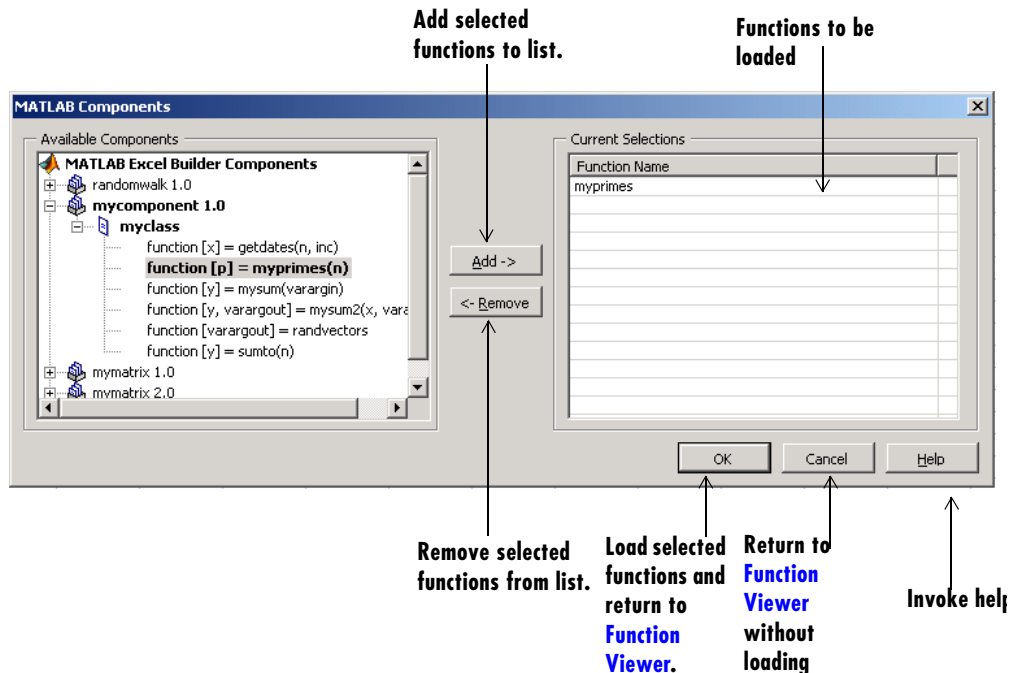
Add selected functions to list.

Functions to be loaded

MATLAB Components

Available Components

MATLAB Excel Builder Components

randomwalk 1.0

mycomponent 1.0

myclass

function [x] = getdates(n, inc)

function [p] = myprimes(n)

function [y] = mysum(varargin)

function [y, varargout] = mysum2(x, vara

function [varargout] = randvectors

function [y] = sumto(n)

mymatrix 1.0

mymatrix 2.0

Add ->

<- Remove

Current Selections

Function Name

myprimes

OK

Cancel

Help

Remove selected functions from list.

Load selected functions and return to Function Viewer.

Return to Function Viewer without loading

Invoke help